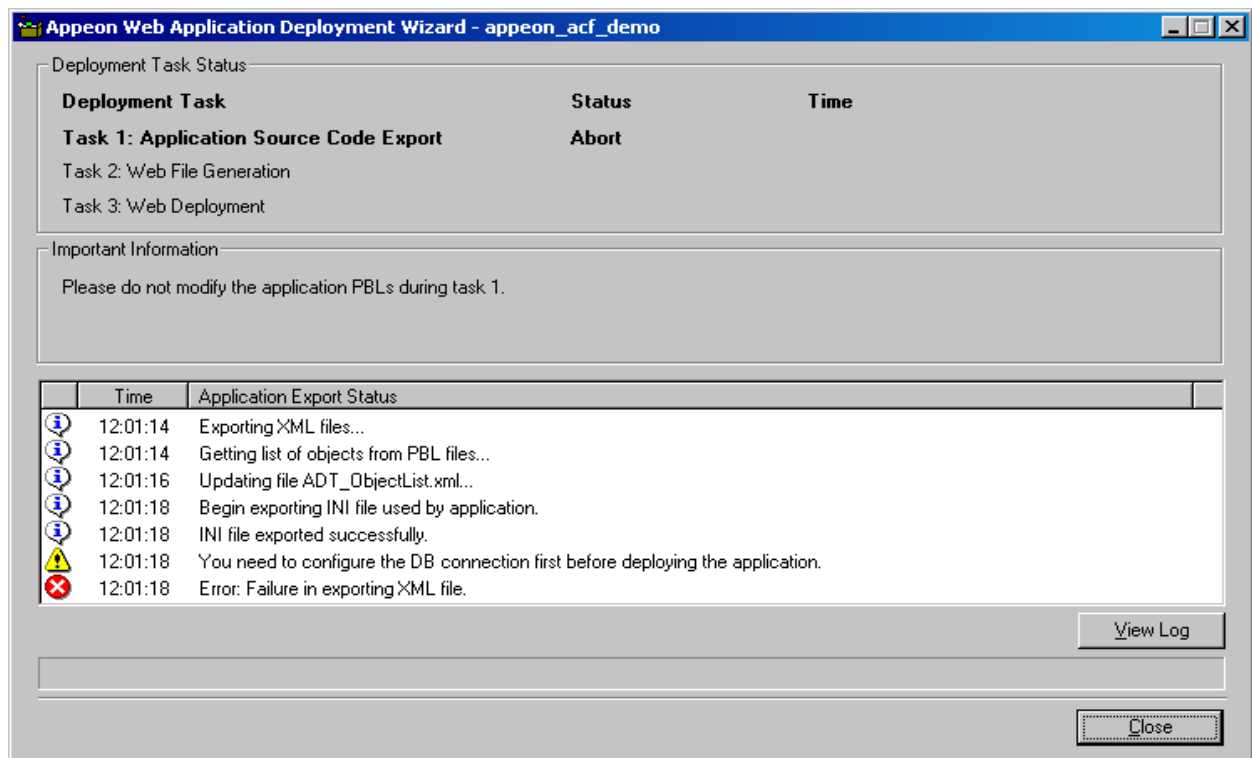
Appeon Web Application Deployment Wizard - appeon_acf_demo

Deployment Task Status

| Deployment Task | Status | Time |
|---|---|---|
| Task 1: Application Source Code Export | Abort | |
| Task 2: Web File Generation | | |
| Task 3: Web Deployment | | |

Important Information

Please do not modify the application PBLs during task 1.

| | Time | Application Export Status |
|---|---|---|
| | 12:01:14 | Exporting XML files... |
| | 12:01:14 | Getting list of objects from PBL files... |
| | 12:01:16 | Updating file ADT_ObjectList.xml... |
| | 12:01:18 | Begin exporting INI file used by application. |
| | 12:01:18 | INI file exported successfully. |
| | 12:01:18 | You need to configure the DB connection first before deploying the application. |
| | 12:01:18 | Error: Failure in exporting XML file. |

View Log

Close